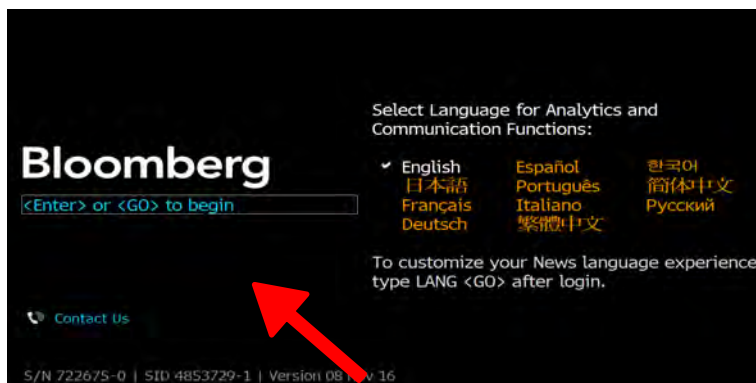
Bloomberg
<Enter> or <GO> to begin

Select Language for Analytics and Communication Functions:

✔ English
日本語
Français
Deutsch
Español
Português
Italiano
繁體中文
한국어
简体中文
Русский

To customize your News language experience type LANG <GO> after login.

Contact Us

S/N 722675-0 | SID 4853729-1 | Version 08 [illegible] 16